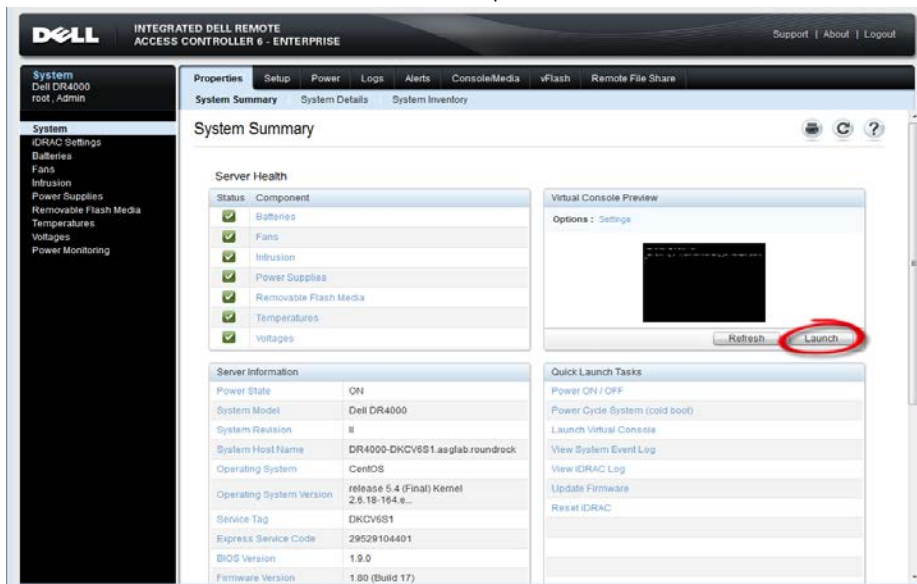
DELL INTEGRATED DELL REMOTE ACCESS CONTROLLER 6 - ENTERPRISE

Support | About | Logout

System
Dell DR4000
root , Admin

System
iDRAC Settings
Batteries
Fans
Intrusion
Power Supplies
Removable Flash Media
Temperatures
Voltages
Power Monitoring

Properties Setup Power Logs Alerts Console/Media vFlash Remote File Share

System Summary System Details System Inventory

System Summary

Server Health

| Status | Component |
|---|---|
| | Batteries |
| | Fans |
| | Intrusion |
| | Power Supplies |
| | Removable Flash Media |
| | Temperatures |
| | Voltages |

Virtual Console Preview

Options : Settings

Refresh Launch

| Server Information | |
|---|---|
| Power State | ON |
| System Model | Dell DR4000 |
| System Revision | II |
| System Host Name | DR4000-DKCV6S1.asglab.roundrock |
| Operating System | CentOS |
| Operating System Version | release 5.4 (Final) Kernel 2.6.18-164.e... |
| Service Tag | DKCV6S1 |
| Express Service Code | 29529104401 |
| BIOS Version | 1.9.0 |
| Firmware Version | 1.80 (Build 17) |

Quick Launch Tasks
Power ON / OFF
Power Cycle System (cold boot)
Launch Virtual Console
View System Event Log
View iDRAC Log
Update Firmware
Reset iDRAC